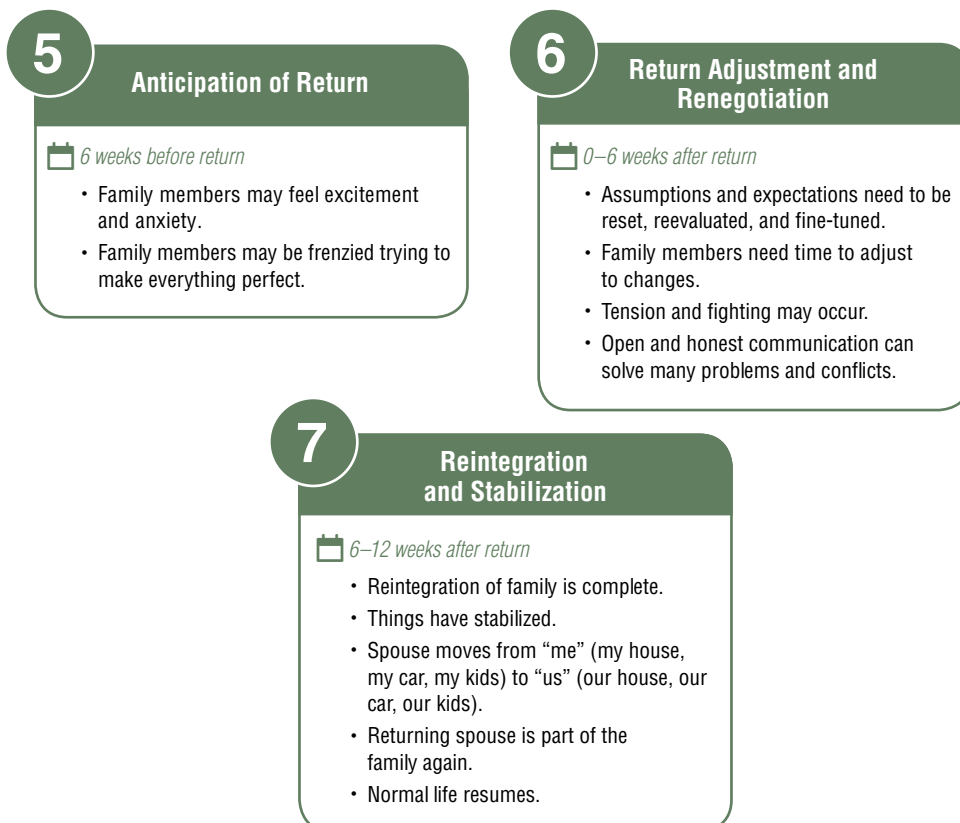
5

Anticipation of Return

6 weeks before return

- Family members may feel excitement and anxiety.
- Family members may be frenzied trying to make everything perfect.

6

Return Adjustment and Renegotiation

0–6 weeks after return

- Assumptions and expectations need to be reset, reevaluated, and fine-tuned.
- Family members need time to adjust to changes.
- Tension and fighting may occur.
- Open and honest communication can solve many problems and conflicts.

7

Reintegration and Stabilization

6–12 weeks after return

- Reintegration of family is complete.
- Things have stabilized.
- Spouse moves from "me" (my house, my car, my kids) to "us" (our house, our car, our kids).
- Returning spouse is part of the family again.
- Normal life resumes.